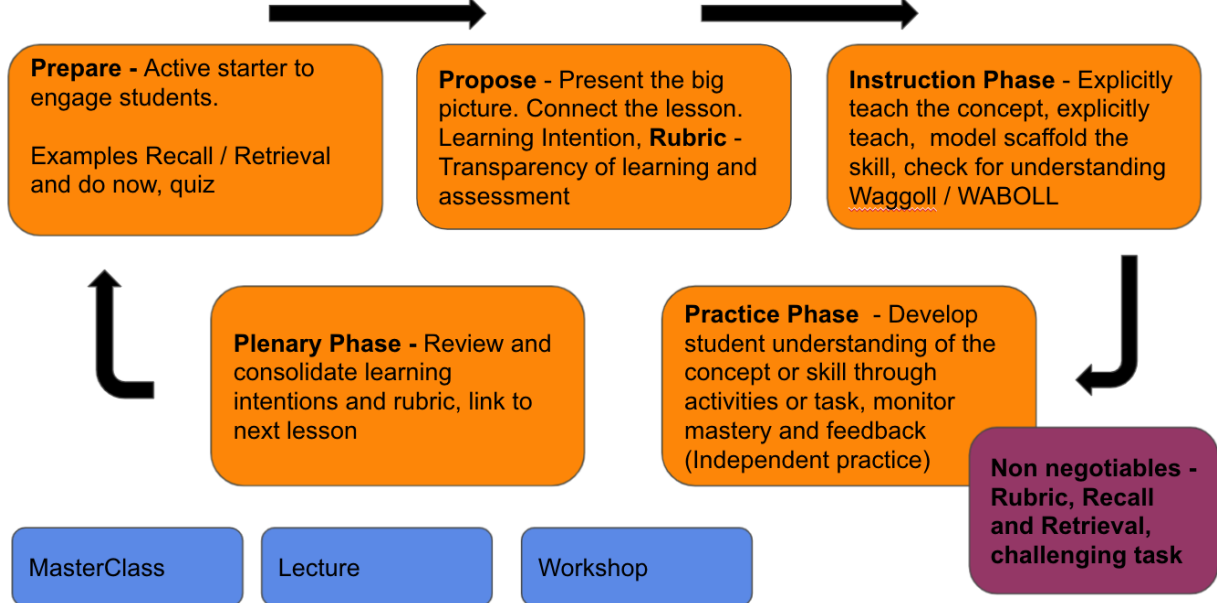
**Prepare -** Active starter to engage students.

Examples Recall / Retrieval and do now, quiz

**Propose** - Present the big picture. Connect the lesson. Learning Intention, **Rubric** - Transparency of learning and assessment

**Instruction Phase** - Explicitly teach the concept, explicitly teach, model scaffold the skill, check for understanding Waggoll / WABOLL

**Plenary Phase -** Review and consolidate learning intentions and rubric, link to next lesson

**Practice Phase** - Develop student understanding of the concept or skill through activities or task, monitor mastery and feedback (Independent practice)

**Non negotiables - Rubric, Recall and Retrieval, challenging task**

MasterClass

Lecture

Workshop